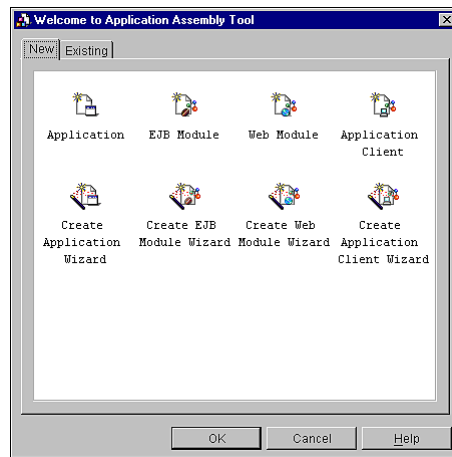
Welcome to Application Assembly Tool

New Existing

Application

EJB Module

Web Module

Application Client

Create Application Wizard

Create EJB Module Wizard

Create Web Module Wizard

Create Application Client Wizard

OK Cancel Help